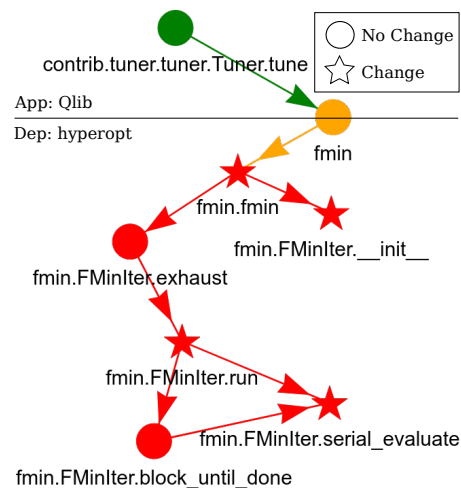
No Change
Change

contrib.tuner.tuner.Tuner.tune

App: Qlib

Dep: hyperopt

fmin

fmin.fmin

fmin.FMinIter.__init__

fmin.FMinIter.exhaust

fmin.FMinIter.run

fmin.FMinIter.serial_evaluate

fmin.FMinIter.block_until_done